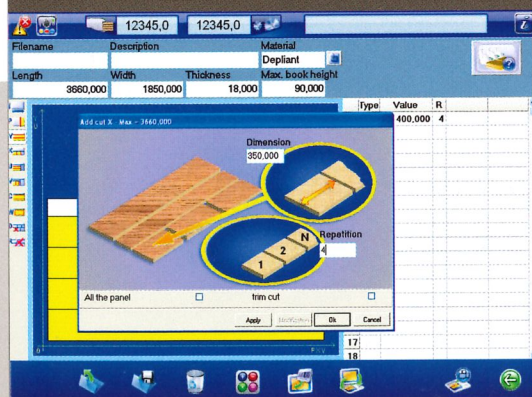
12345,0 12345,0

Filename
Description
Material
Depliant
Length
3660,000
Width
1850,000
Thickness
18,000
Max. book height
90,000

Type Value R
400,000 4

Add cut X - Max - 3660,000
Dimension
350,000
N
2
1
Repetition
4
All the panel
trim cut
Apply
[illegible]
Ok
Cancel

17
18